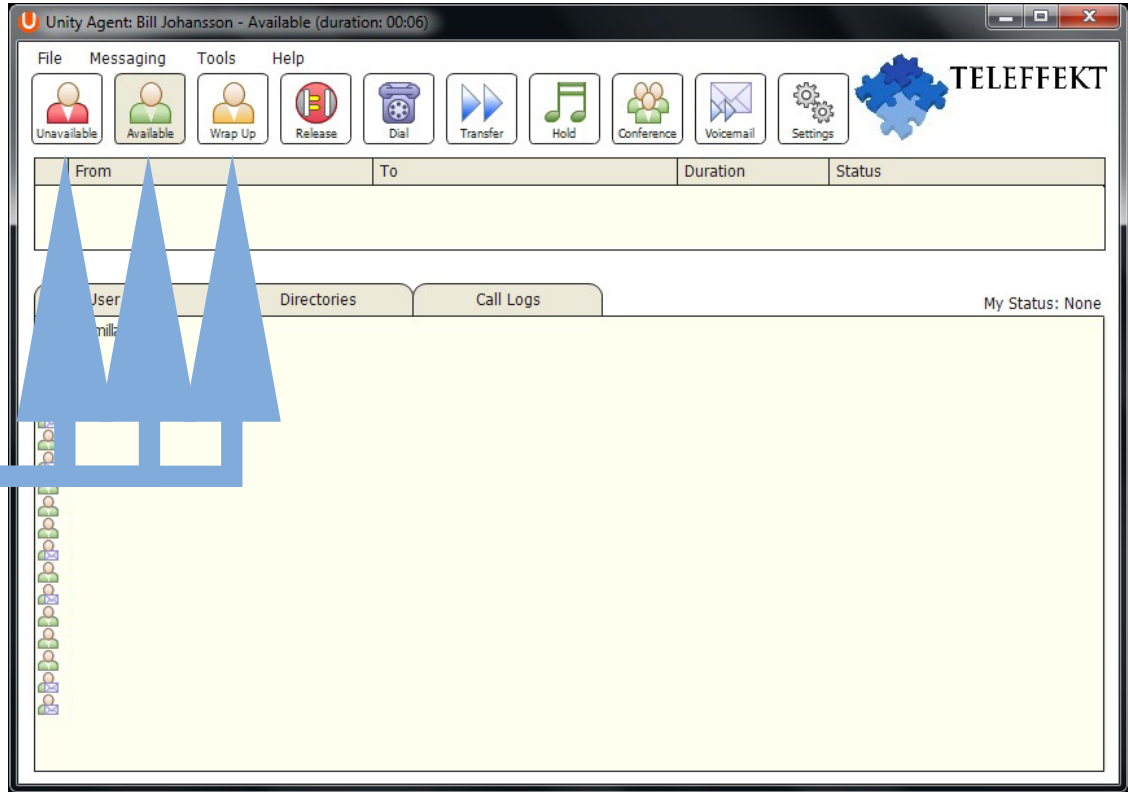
Unity Agent: Bill Johansson - Available (duration: 00:06)

File Messaging Tools Help

Unavailable Available Wrap Up Release Dial Transfer Hold Conference Voicemail Settings

TELEFFEKT

| | From | To | Duration | Status |
|---|---|---|---|---|
| | | | | |

User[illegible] Directories Call Logs

My Status: None

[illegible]milla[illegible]